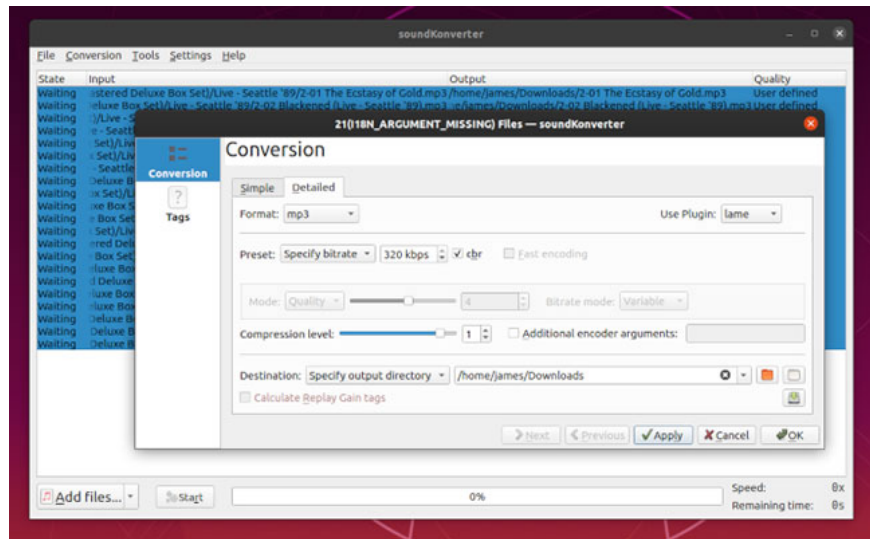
soundKonverter

File Conversion Tools Settings Help

| State | Input | Output | Quality |
|---|---|---|---|
| Waiting | stered Deluxe Box Set)/Live - Seattle '89/2-01 The Ecstasy of Gold.mp3 | /home/james/Downloads/2-01 The Ecstasy of Gold.mp3 | User defined |
| Waiting | eluxe Box Set)/Live - Seattle '89/2-02 Blackened (Live - Seattle '89).mp3 | e/james/Downloads/2-02 Blackened (Live - Seattle '89).mp3 | User defined |
| Waiting | )/Live - S | | |
| Waiting | e - Seatt | | |
| Waiting | Set)/Liv | | |
| Waiting | Set)/Liv | | |
| Waiting | - Seattl | | |
| Waiting | Deluxe B | | |
| Waiting | x Set)/Li | | |
| Waiting | xe Box S | | |
| Waiting | e Box Se | | |
| Waiting | Set)/Liv | | |
| Waiting | ered Del | | |
| Waiting | Box Set | | |
| Waiting | eluxe Bo | | |
| Waiting | Deluxe | | |
| Waiting | luxe Box | | |
| Waiting | eluxe Bo | | |
| Waiting | eluxe Bo | | |
| Waiting | Deluxe B | | |
| Waiting | Deluxe B | | |

21(I18N_ARGUMENT_MISSING) Files — soundKonverter

Conversion

Tags

Conversion

Simple Detailed

Format: mp3

Use Plugin: lame

Preset: Specify bitrate 320 kbps cbr Fast encoding

Mode: Quality 4 Bitrate mode: Variable

Compression level: 1 Additional encoder arguments:

Destination: Specify output directory /home/james/Downloads

Calculate Replay Gain tags

Next Previous Apply Cancel OK

Add files... Start 0% Speed: 0x Remaining time: 0s